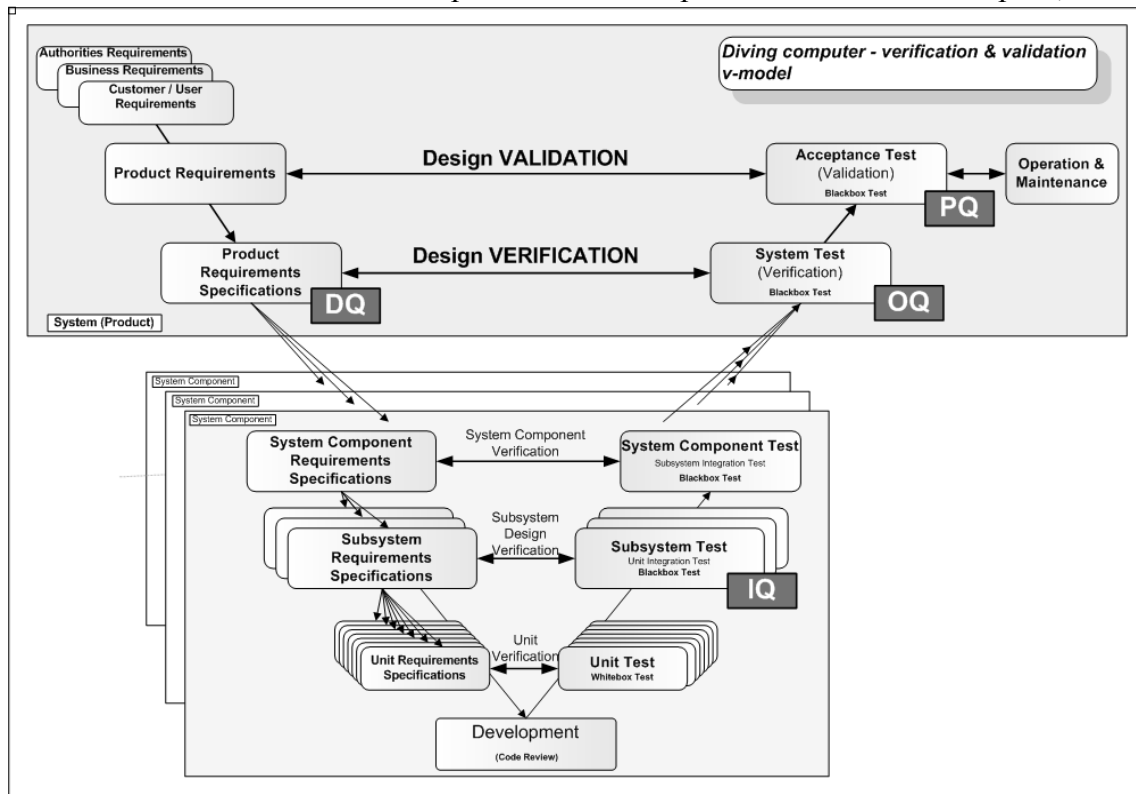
Diving computer - verification & validation v-model

Authorities Requirements
Business Requirements
Customer / User Requirements

Product Requirements

Design VALIDATION

Acceptance Test
(Validation)
Blackbox Test

PQ

Operation & Maintenance

Product Requirements Specifications

DQ

Design VERIFICATION

System Test
(Verification)
Blackbox Test

OQ

System (Product)

System Component
System Component
System Component

System Component Requirements Specifications

System Component Verification

System Component Test
Subsystem Integration Test
Blackbox Test

Subsystem Requirements Specifications

Subsystem Design Verification

Subsystem Test
Unit Integration Test
Blackbox Test

IQ

Unit Requirements Specifications

Unit Verification

Unit Test
Whitebox Test

Development
(Code Review)